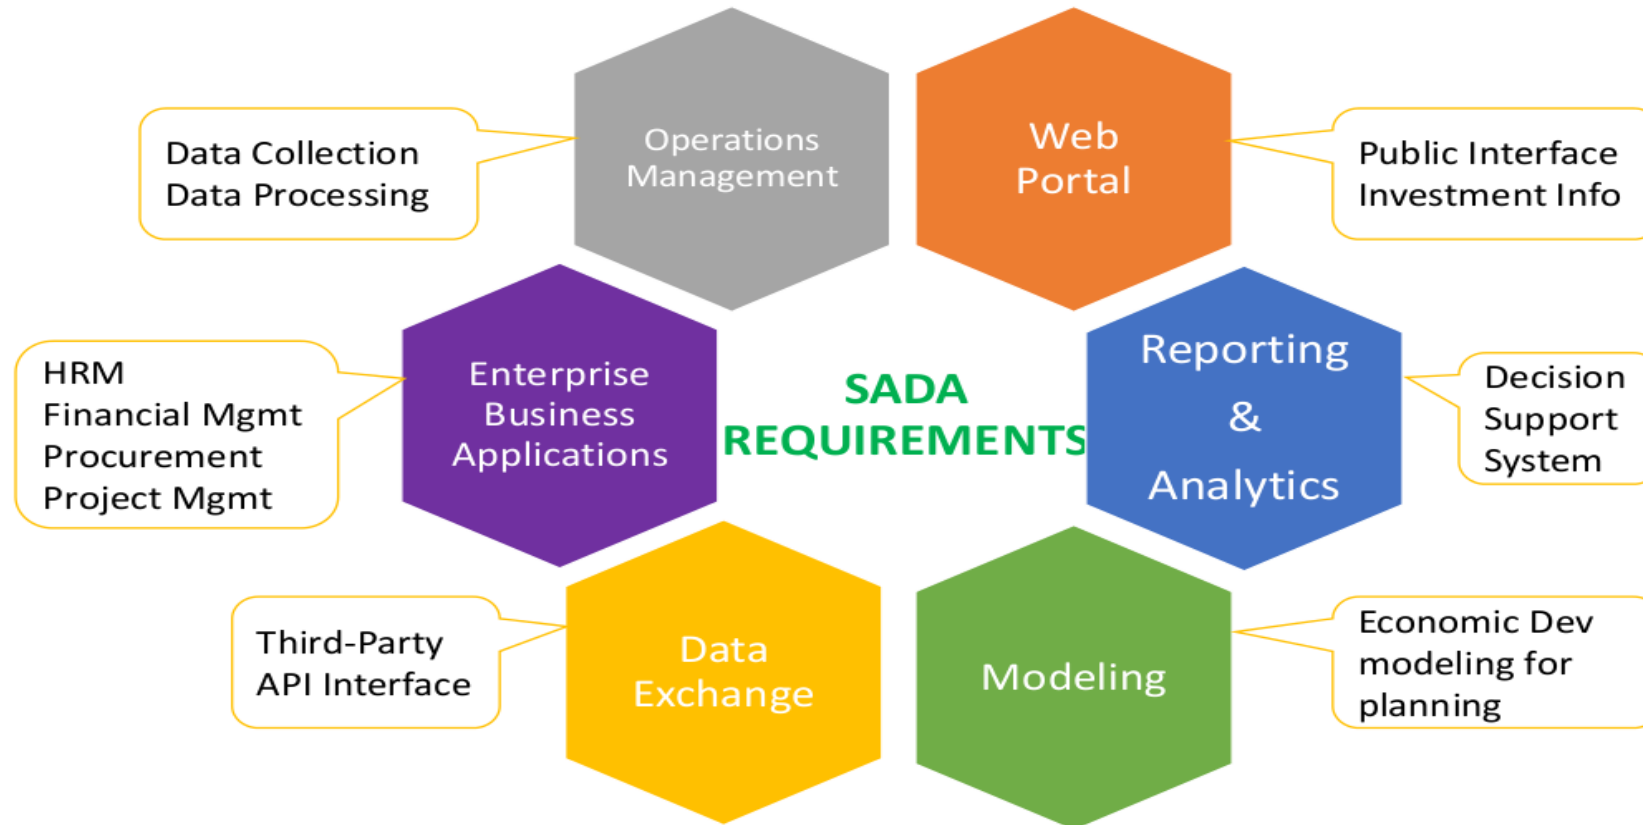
Data Collection
Data Processing

Operations Management

Web Portal

Public Interface
Investment Info

HRM
Financial Mgmt
Procurement
Project Mgmt

Enterprise Business Applications

SADA REQUIREMENTS

Reporting & Analytics

Decision Support System

Third-Party
API Interface

Data Exchange

Modeling

Economic Dev modeling for planning